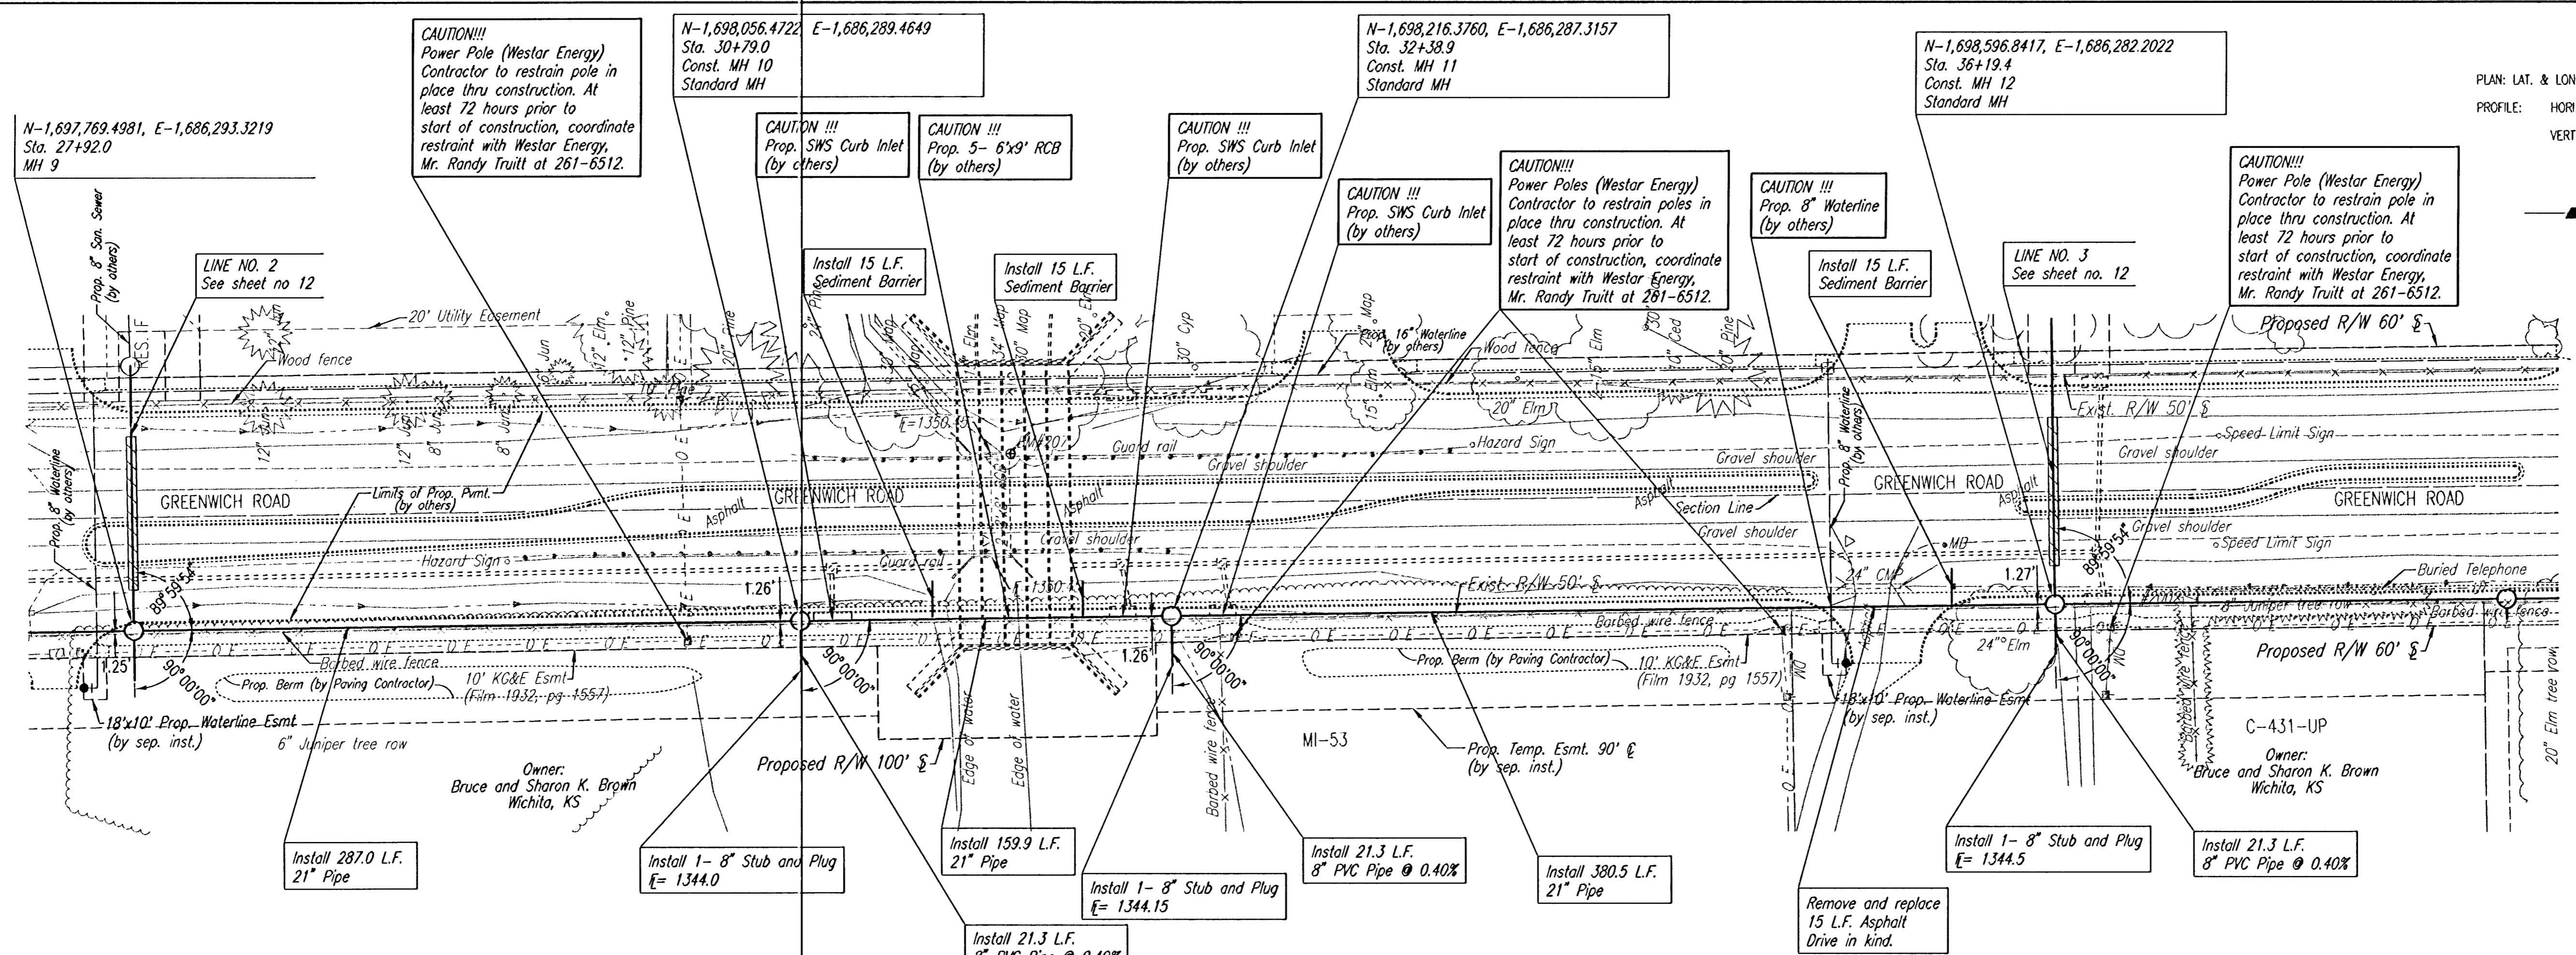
CAUTION!!!
Power Pole (Westar Energy)
Contractor to restrain pole in place thru construction. At least 72 hours prior to start of construction, coordinate restraint with Westar Energy, Mr. Randy Truitt at 261-6512.

N-1,698,056.4722, E-1,686,289.4649
Sta. 30+79.0
Const. MH 10
Standard MH

N-1,698,216.3760, E-1,686,287.3157
Sta. 32+38.9
Const. MH 11
Standard MH

N-1,698,596.8417, E-1,686,282.2022
Sta. 36+19.4
Const. MH 12
Standard MH

PLAN: LAT. & LON
PROFILE: HORI
VERT

N-1,697,769.4981, E-1,686,293.3219
Sta. 27+92.0
MH 9

CAUTION !!!
Prop. SWS Curb Inlet
(by others)

CAUTION !!!
Prop. 5- 6'x9' RCB
(by others)

CAUTION !!!
Prop. SWS Curb Inlet
(by others)

CAUTION!!!
Power Poles (Westar Energy)
Contractor to restrain poles in place thru construction. At least 72 hours prior to start of construction, coordinate restraint with Westar Energy, Mr. Randy Truitt at 261-6512.

CAUTION !!!
Prop. SWS Curb Inlet
(by others)

CAUTION !!!
Prop. 8" Waterline
(by others)

CAUTION!!!
Power Pole (Westar Energy)
Contractor to restrain pole in place thru construction. At least 72 hours prior to start of construction, coordinate restraint with Westar Energy, Mr. Randy Truitt at 261-6512.

Prop. 8" San. Sewer (by others)

LINE NO. 2
See sheet no 12

Install 15 L.F.
Sediment Barrier

Install 15 L.F.
Sediment Barrier

Install 15 L.F.
Sediment Barrier

LINE NO. 3
See sheet no. 12

20' Utility Easement
Wood fence
Prop. 16" Waterline (by others)
Wood fence
Proposed R/W 60' ℄
20" Elm
Exist. R/W 50' ℄
Hazard Sign
Speed Limit Sign
Guard rail
Gravel shoulder
Gravel shoulder
Gravel shoulder
Prop. 8" Waterline (by others)
GREENWICH ROAD
GREENWICH ROAD
GREENWICH ROAD
GREENWICH ROAD
Limits of Prop. Pvmt. (by others)
Asphalt
Asphalt
Asphalt
Asphalt
Section Line
Gravel shoulder
Gravel shoulder
Speed Limit Sign
Hazard Sign
Guard rail
Gravel shoulder
Exist. R/W 50' ℄
Buried Telephone
24" CMP
MB
1.26'
1.27'
1.26'
1.25'
89°59'54"
89°59'54"
90°00'00"
90°00'00"
90°00'00"
90°00'00"
Barbed wire fence
Barbed wire fence
Barbed wire fence
8" Juniper tree row
Prop. Berm (by Paving Contractor)
10' KG&E Esmt (Film 1932, pg 1557)
Prop. Berm (by Paving Contractor)
10' KG&E Esmt (Film 1932, pg 1557)
24" Elm
Proposed R/W 60' ℄
18'x10' Prop. Waterline Esmt (by sep. inst.)
18'x10' Prop. Waterline Esmt (by sep. inst.)
6" Juniper tree row
Edge of water
Edge of water
MI-53
Prop. Temp. Esmt. 90' ℄ (by sep. inst.)
C-431-UP
Proposed R/W 100' ℄
Owner:
Bruce and Sharon K. Brown
Wichita, KS
Owner:
Bruce and Sharon K. Brown
Wichita, KS
20" Elm tree row

Install 287.0 L.F.
21" Pipe

Install 1- 8" Stub and Plug
℄= 1344.0

Install 159.9 L.F.
21" Pipe

Install 1- 8" Stub and Plug
℄= 1344.15

Install 21.3 L.F.
8" PVC Pipe @ 0.40%

Install 380.5 L.F.
21" Pipe

Remove and replace 15 L.F. Asphalt Drive in kind.

Install 1- 8" Stub and Plug
℄= 1344.5

Install 21.3 L.F.
8" PVC Pipe @ 0.40%

Install 21.3 L.F.
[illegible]